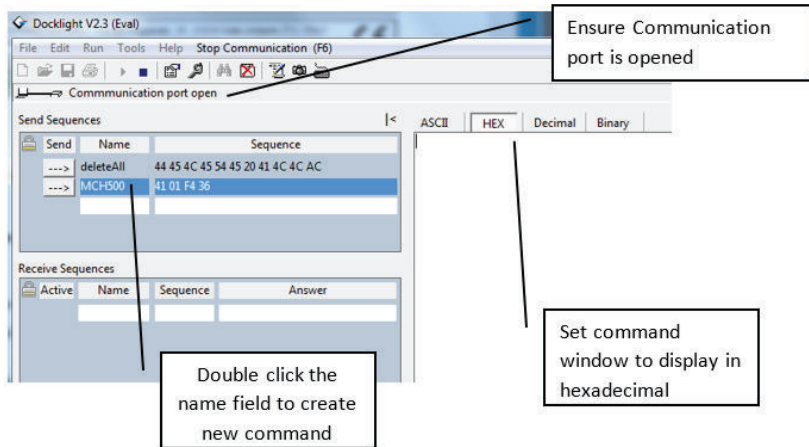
Docklight V2.3 (Eval)

File Edit Run Tools Help Stop Communication (F6)

Commmunication port open

Ensure Communication port is opened

Send Sequences

|<

| Send | Name | Sequence |
|---|---|---|
| ---> | deleteAll | 44 45 4C 45 54 45 20 41 4C 4C AC |
| ---> | MCH500 | 41 01 F4 36 |
| | | |

ASCII HEX Decimal Binary

Receive Sequences

| Active | Name | Sequence | Answer |
|---|---|---|---|
| | | | |

Set command window to display in hexadecimal

Double click the name field to create new command